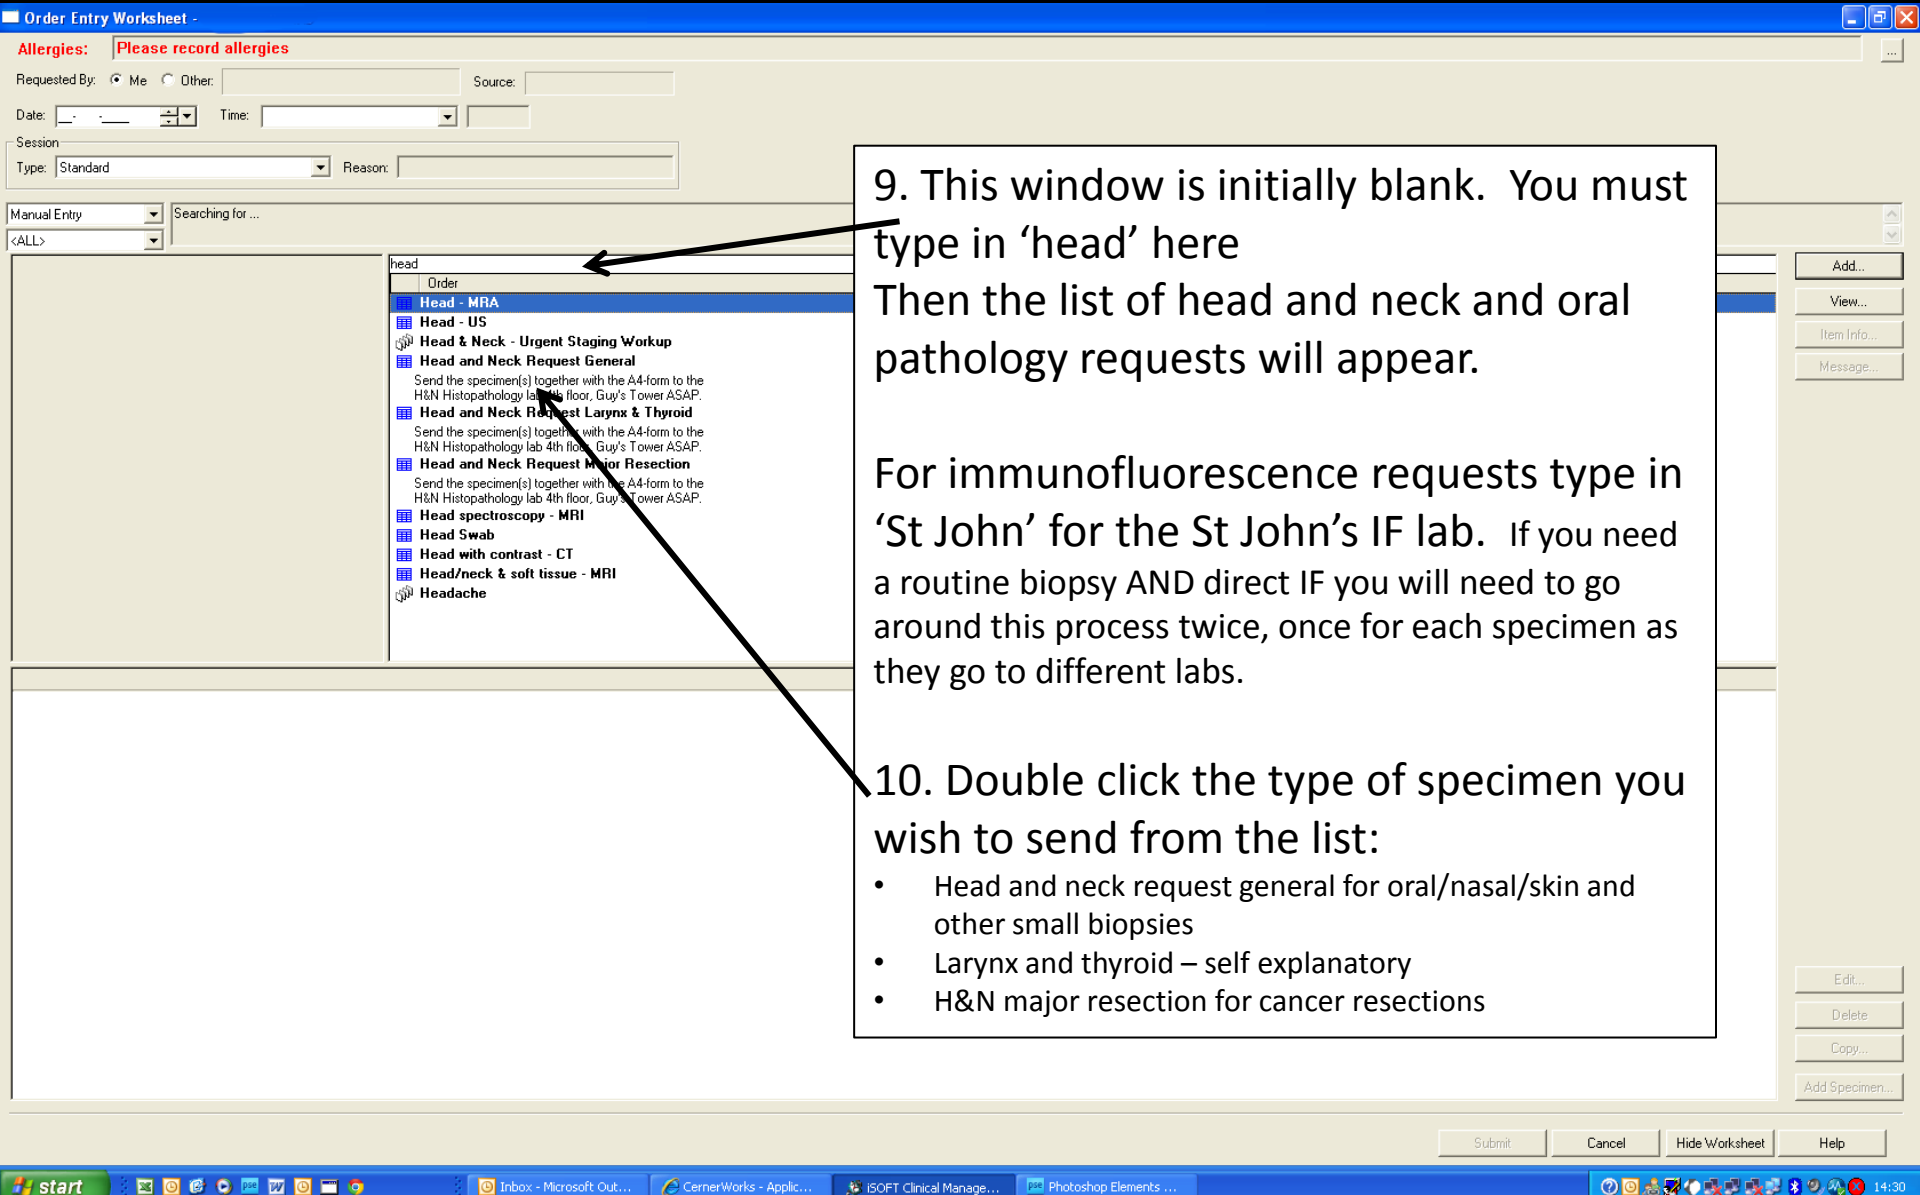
Order Entry Worksheet -

Allergies: Please record allergies

Requested By: Me Other: Source:

Date: Time:

Session

Type: Standard Reason:

Manual Entry

<ALL>

Searching for ...

head

Order

Head - MRA

Head - US

Head & Neck - Urgent Staging Workup

Head and Neck Request General

Send the specimen(s) together with the A4-form to the H&N Histopathology lab 4th floor, Guy's Tower ASAP.

Head and Neck Request Larynx & Thyroid

Send the specimen(s) together with the A4-form to the H&N Histopathology lab 4th floor, Guy's Tower ASAP.

Head and Neck Request Major Resection

Send the specimen(s) together with the A4-form to the H&N Histopathology lab 4th floor, Guy's Tower ASAP.

Head spectroscopy - MRI

Head Swab

Head with contrast - CT

Head/neck & soft tissue - MRI

Headache

9. This window is initially blank. You must type in 'head' here

Then the list of head and neck and oral pathology requests will appear.

For immunofluorescence requests type in 'St John' for the St John's IF lab. If you need a routine biopsy AND direct IF you will need to go around this process twice, once for each specimen as they go to different labs.

10. Double click the type of specimen you wish to send from the list:

• Head and neck request general for oral/nasal/skin and other small biopsies
• Larynx and thyroid – self explanatory
• H&N major resection for cancer resections

Add...

View...

Item Info...

Message...

Edit...

Delete

Copy...

Add Specimen...

Submit

Cancel

Hide Worksheet

Help

start

Inbox - Microsoft Out...

CernerWorks - Applic...

iSOFT Clinical Manage...

Photoshop Elements ...

14:30